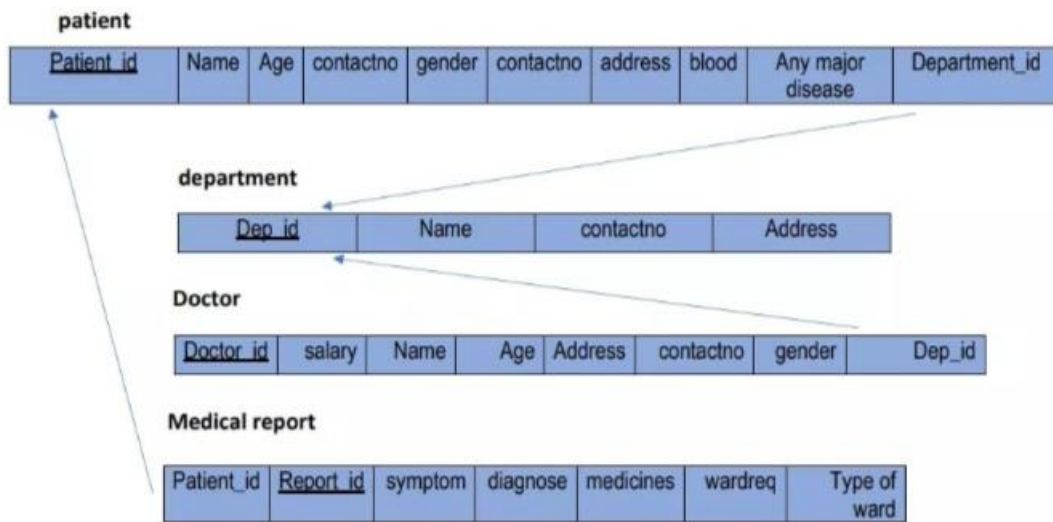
patient

| Patient_id | Name | Age | contactno | gender | contactno | address | blood | Any major disease | Department_id |
|---|---|---|---|---|---|---|---|---|---|

department

| Dep_id | Name | contactno | Address |
|---|---|---|---|

Doctor

| Doctor_id | salary | Name | Age | Address | contactno | gender | Dep_id |
|---|---|---|---|---|---|---|---|

Medical report

| Patient_id | Report_id | symptom | diagnose | medicines | wardreq | Type of ward |
|---|---|---|---|---|---|---|